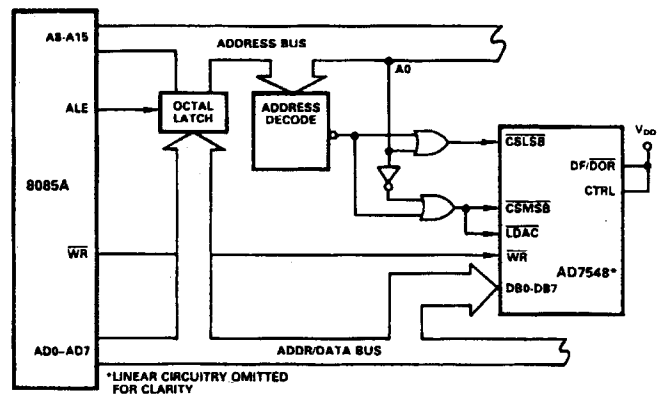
A8-A15

ADDRESS BUS

A0

ALE

OCTAL LATCH

ADDRESS DECODE

$\overline{CSLSB}$

$V_{DD}$

DF/$\overline{DOR}$

CTRL

8085A

$\overline{CSMSB}$

$\overline{LDAC}$

$\overline{WR}$

$\overline{WR}$

AD7548*

DB0-DB7

AD0-AD7

ADDR/DATA BUS

*LINEAR CIRCUITRY OMITTED FOR CLARITY